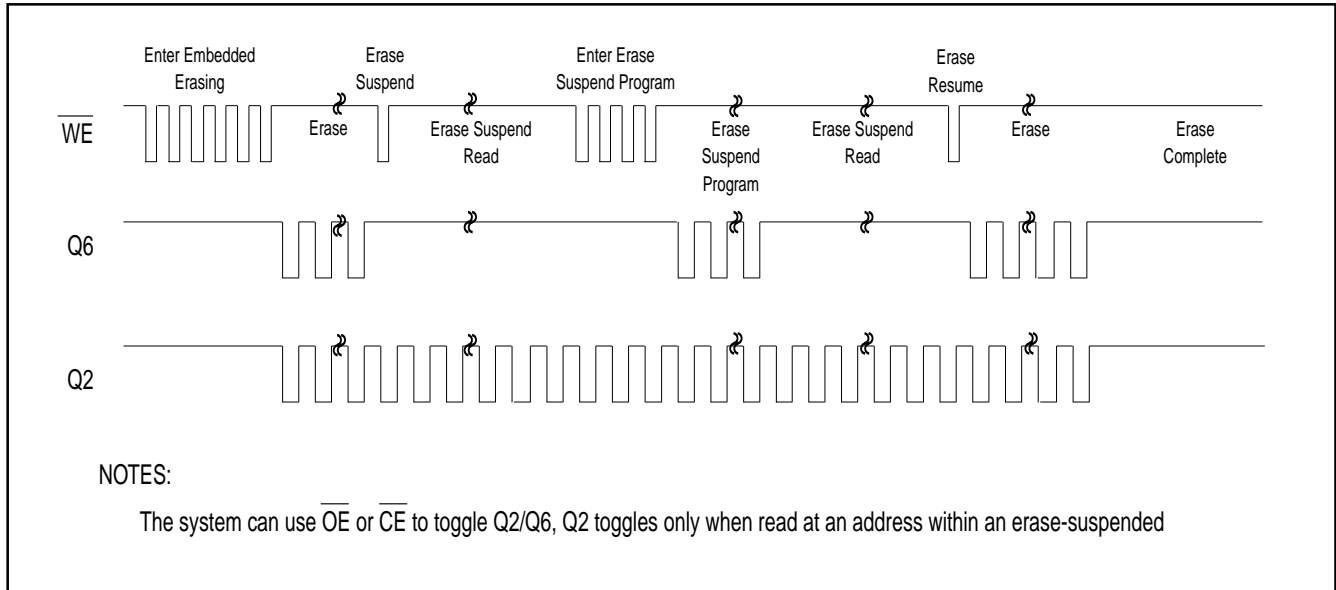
Enter Embedded Erasing

Erase Suspend

Enter Erase Suspend Program

Erase Resume

$\overline{WE}$

Erase

Erase Suspend Read

Erase Suspend Program

Erase Suspend Read

Erase

Erase Complete

Q6

Q2

NOTES:

The system can use $\overline{OE}$ or $\overline{CE}$ to toggle Q2/Q6, Q2 toggles only when read at an address within an erase-suspended